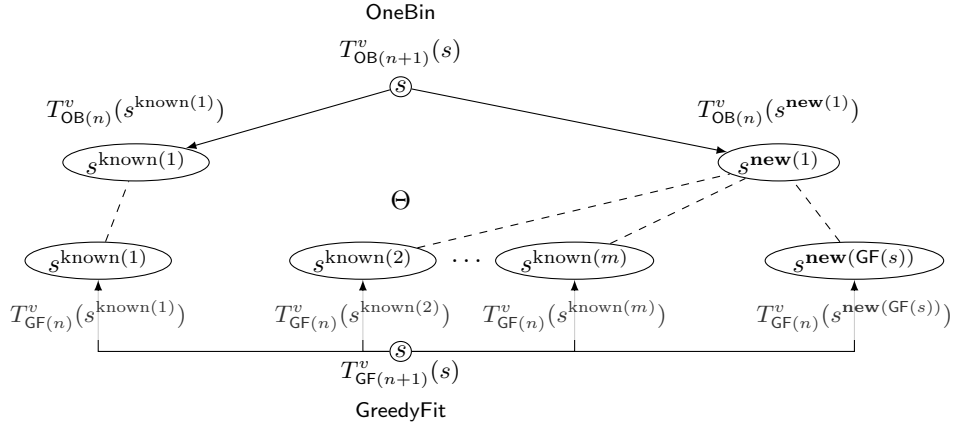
OneBin

$T^v_{\mathsf{OB}(n+1)}(s)$

$s$

$T^v_{\mathsf{OB}(n)}(s^{\text{known}(1)})$

$T^v_{\mathsf{OB}(n)}(s^{\mathbf{new}(1)})$

$s^{\text{known}(1)}$

$s^{\mathbf{new}(1)}$

$\Theta$

$s^{\text{known}(1)}$

$s^{\text{known}(2)}$

$\cdots$

$s^{\text{known}(m)}$

$s^{\mathbf{new}(\mathsf{GF}(s))}$

$T^v_{\mathsf{GF}(n)}(s^{\text{known}(1)})$

$T^v_{\mathsf{GF}(n)}(s^{\text{known}(2)})$

$T^v_{\mathsf{GF}(n)}(s^{\text{known}(m)})$

$T^v_{\mathsf{GF}(n)}(s^{\mathbf{new}(\mathsf{GF}(s))})$

$s$

$T^v_{\mathsf{GF}(n+1)}(s)$

GreedyFit